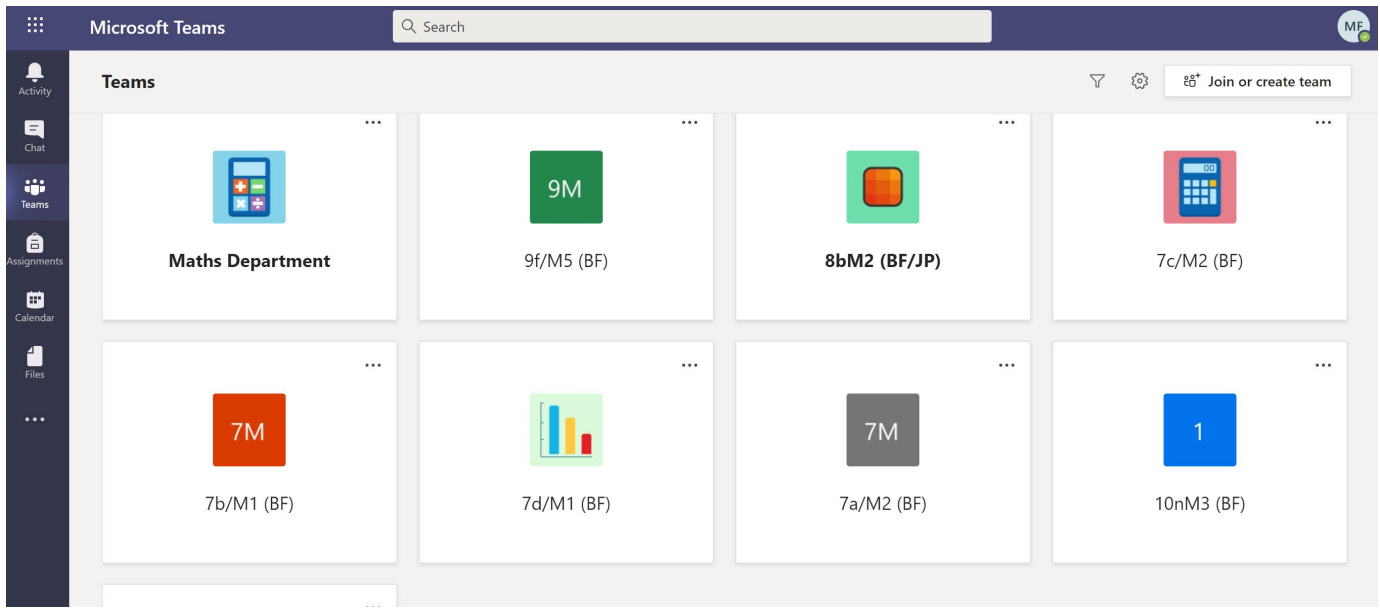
Microsoft Teams

Search

MF

Activity

Chat

Teams

Assignments

Calendar

Files

...

Teams

Join or create team

...

Maths Department

...

9M

9f/M5 (BF)

...

8bM2 (BF/JP)

...

7c/M2 (BF)

...

7M

7b/M1 (BF)

...

7d/M1 (BF)

...

7M

7a/M2 (BF)

...

1

10nM3 (BF)

...